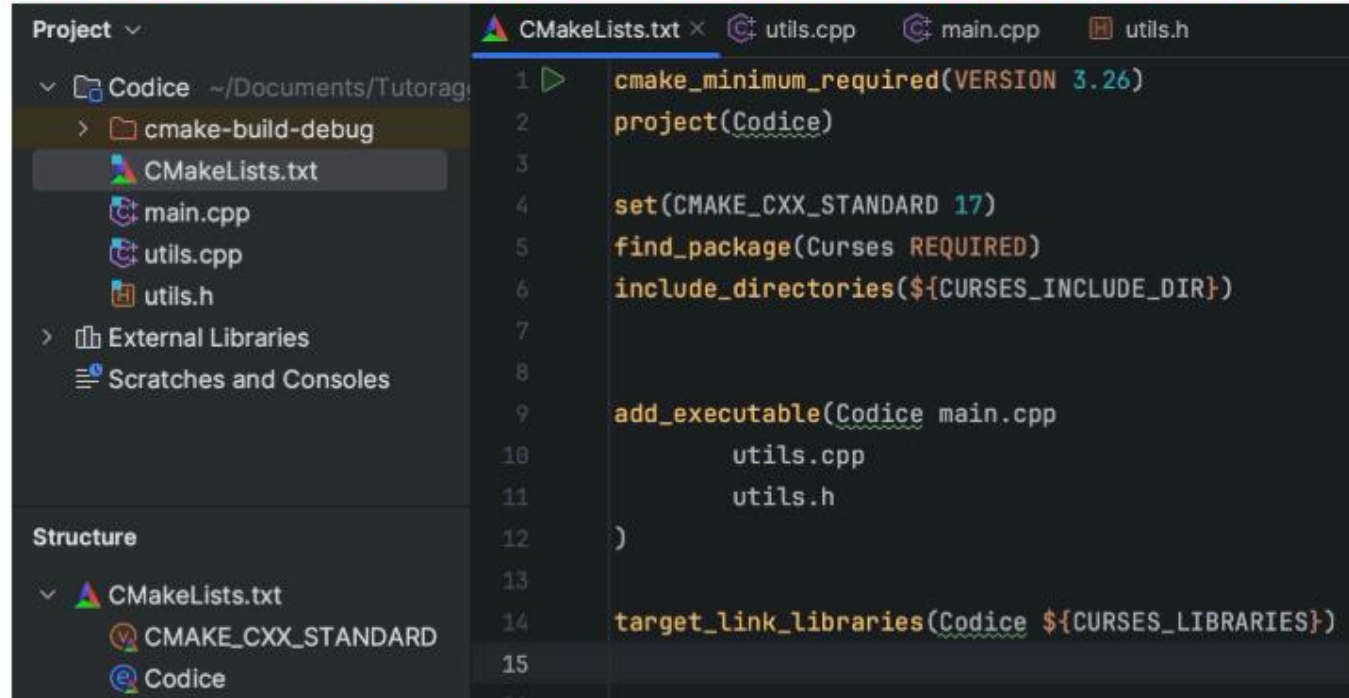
Project ˅

˅ Codice ~/Documents/Tutorag
> cmake-build-debug
CMakeLists.txt
main.cpp
utils.cpp
utils.h
> External Libraries
Scratches and Consoles

Structure

˅ CMakeLists.txt
CMAKE_CXX_STANDARD
Codice

CMakeLists.txt × utils.cpp main.cpp utils.h

1 cmake_minimum_required(VERSION 3.26)
2 project(Codice)
3
4 set(CMAKE_CXX_STANDARD 17)
5 find_package(Curses REQUIRED)
6 include_directories(${CURSES_INCLUDE_DIR})
7
8
9 add_executable(Codice main.cpp
10 utils.cpp
11 utils.h
12 )
13
14 target_link_libraries(Codice ${CURSES_LIBRARIES})
15